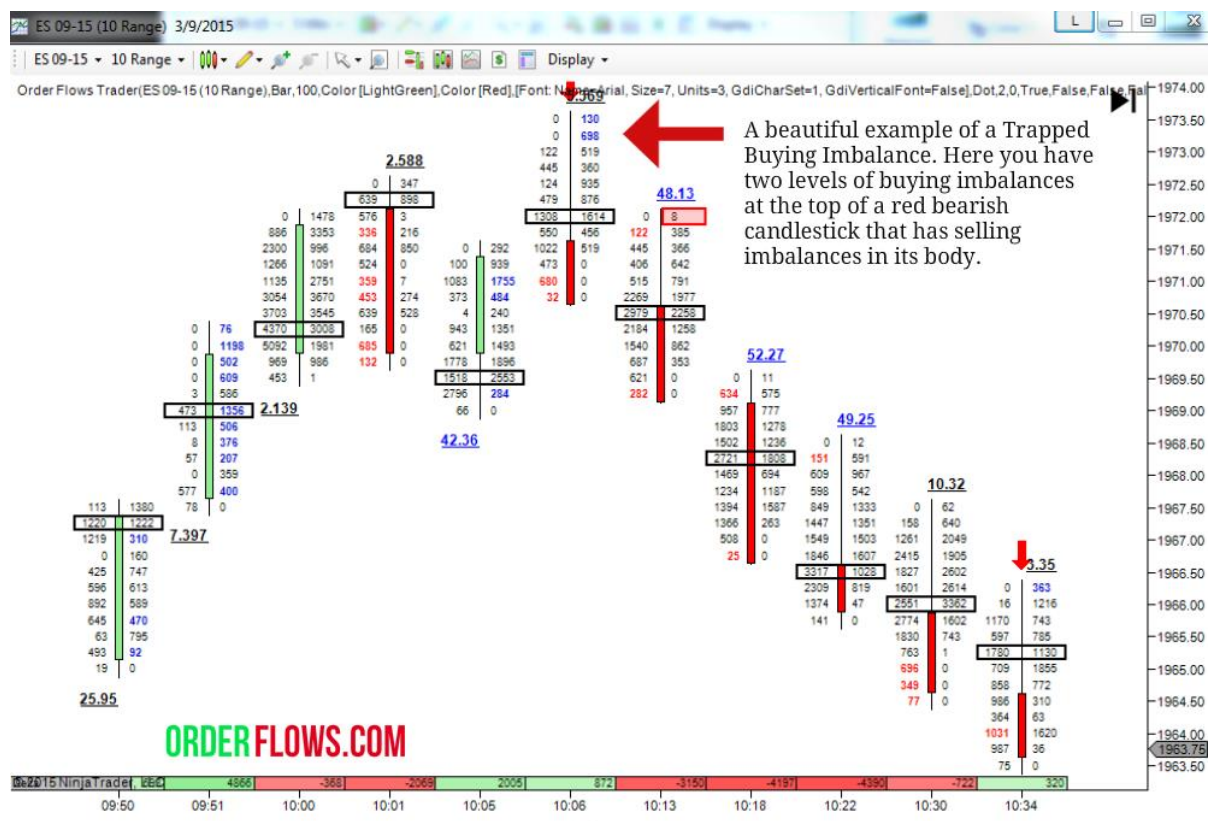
ES 09-15 (10 Range) 3/9/2015

ES 09-15 ▾ 10 Range ▾ Display ▾

Order Flows Trader(ES 09-15 (10 Range),Bar,100,Color [LightGreen],Color [Red],[Font: Name=Arial, Size=7, Units=3, GdiCharSet=1, GdiVerticalFont=False],Dot,2,0,True,False,False,Fal

A beautiful example of a Trapped Buying Imbalance. Here you have two levels of buying imbalances at the top of a red bearish candlestick that has selling imbalances in its body.

25.95
7.397
2.139
2.588
42.36
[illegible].569
48.13
52.27
49.25
10.32
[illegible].35

1974.00
1973.50
1973.00
1972.50
1972.00
1971.50
1971.00
1970.50
1970.00
1969.50
1969.00
1968.50
1968.00
1967.50
1967.00
1966.50
1966.00
1965.50
1965.00
1964.50
1964.00
1963.75
1963.50

ORDERFLOWS.COM

© 2015 NinjaTrader, LLC

4866 -368 -2069 2005 872 -3150 -4197 -4390 -722 320

09:50 09:51 10:00 10:01 10:05 10:06 10:13 10:18 10:22 10:30 10:34